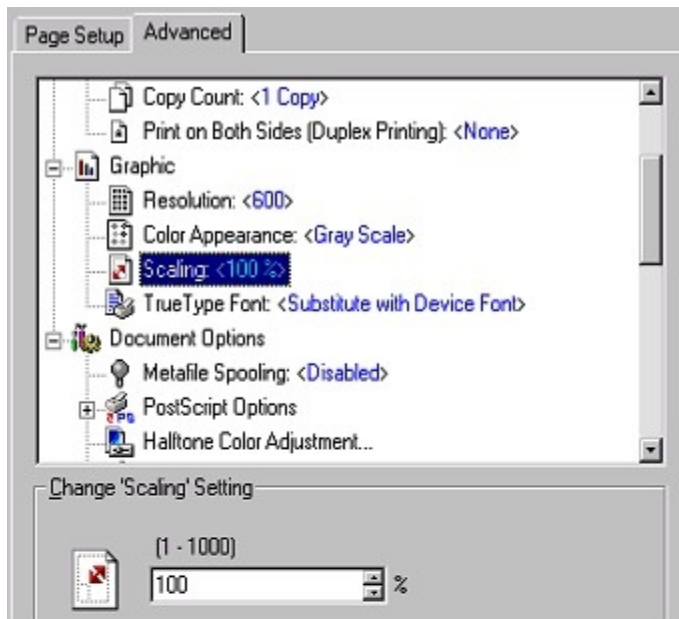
Page Setup Advanced

Copy Count: <1 Copy>
Print on Both Sides (Duplex Printing): <None>
Graphic
Resolution: <600>
Color Appearance: <Gray Scale>
Scaling: <100 %>
TrueType Font: <Substitute with Device Font>
Document Options
Metafile Spooling: <Disabled>
PostScript Options
Halftone Color Adjustment...

Change 'Scaling' Setting

(1 - 1000)
100 %